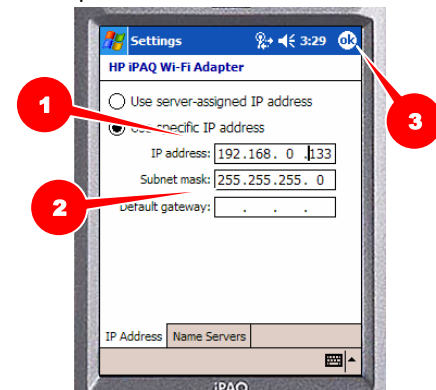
Settings 3:29 ok
HP iPAQ Wi-Fi Adapter
1
Use server-assigned IP address
Use specific IP address
3
IP address: 192.168. 0 .133
Subnet mask: 255.255.255. 0
2
Default gateway: . . .
IP Address Name Servers
iPAQ